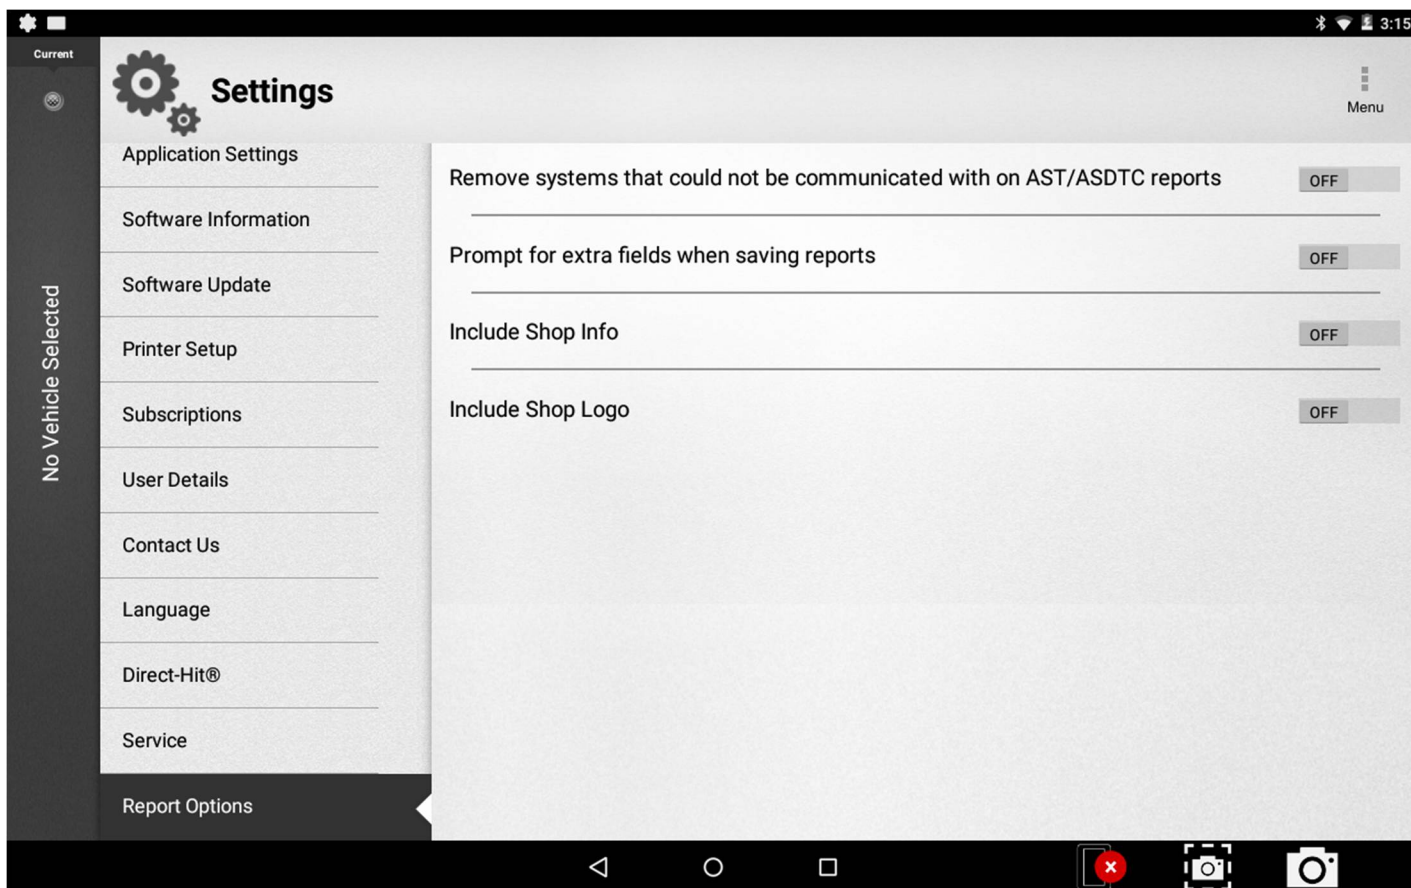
3:15

Current

No Vehicle Selected

Settings

Menu

Application Settings

Software Information

Software Update

Printer Setup

Subscriptions

User Details

Contact Us

Language

Direct-Hit®

Service

Report Options

Remove systems that could not be communicated with on AST/ASDTC reports OFF

Prompt for extra fields when saving reports OFF

Include Shop Info OFF

Include Shop Logo OFF